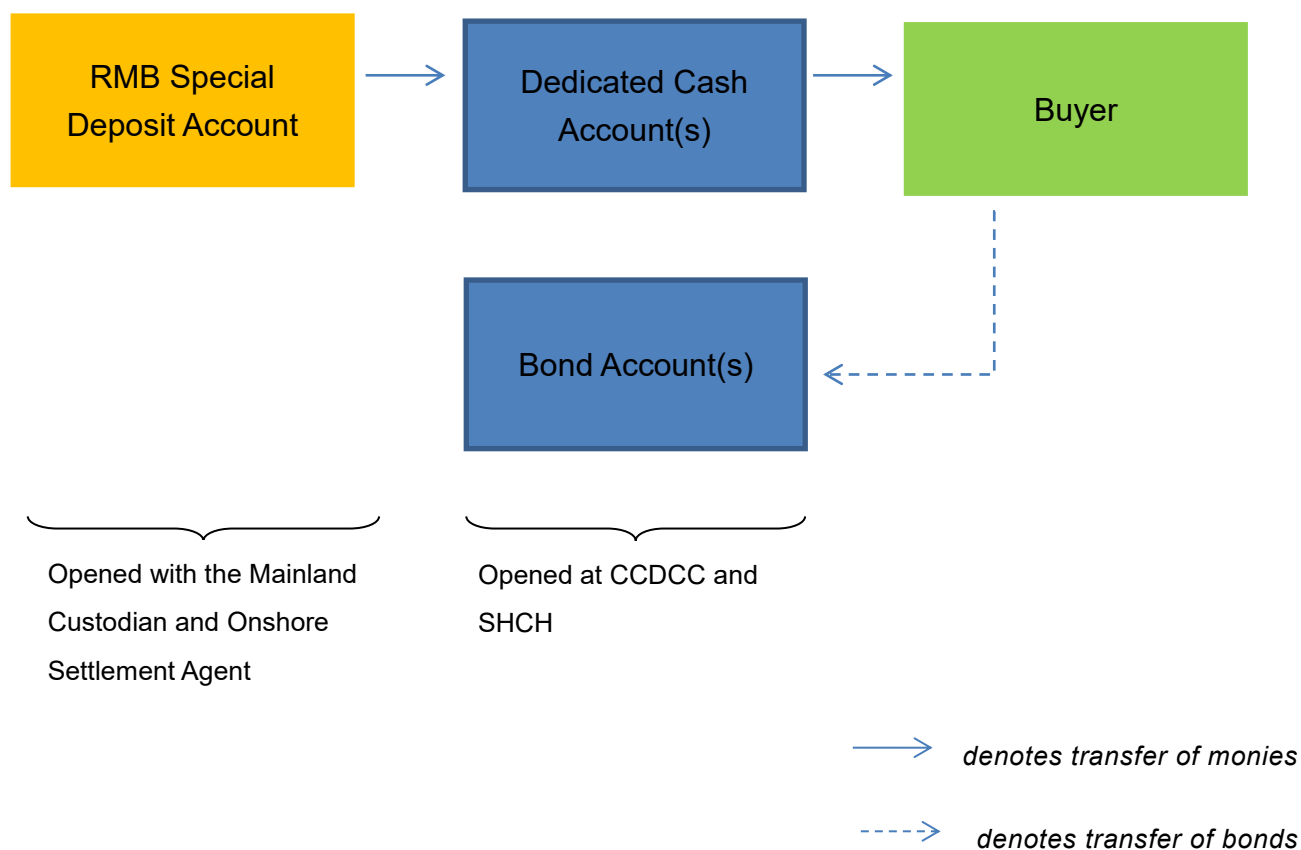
RMB Special Deposit Account

Dedicated Cash Account(s)

Buyer

Bond Account(s)

Opened with the Mainland Custodian and Onshore Settlement Agent

Opened at CCDCC and SHCH

denotes transfer of monies

denotes transfer of bonds